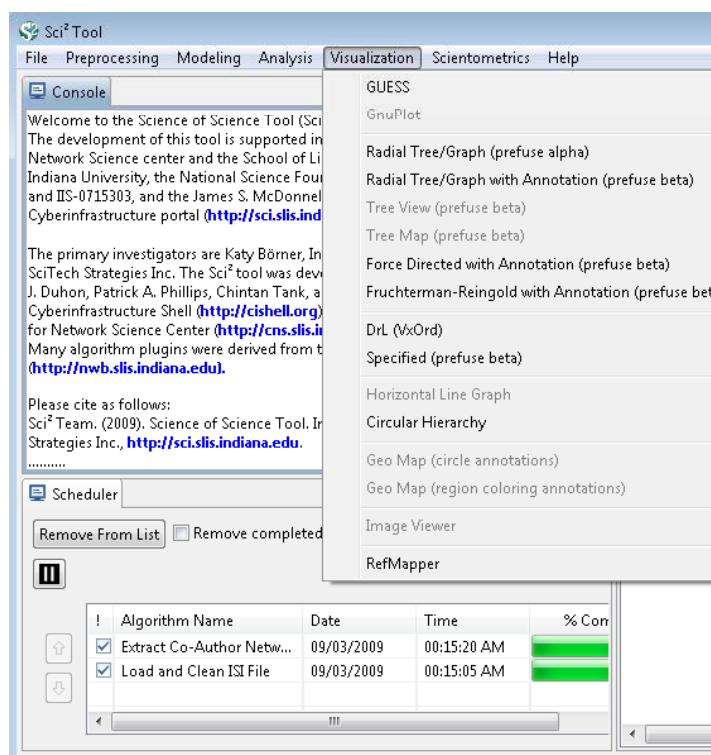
Sci² Tool

File Preprocessing Modeling Analysis Visualization Scientometrics Help

Console

Welcome to the Science of Science Tool (Sci
The development of this tool is supported in
Network Science center and the School of Li
Indiana University, the National Science Fou
and IIS-0715303, and the James S. McDonnel
Cyberinfrastructure portal (http://sci.slis.ind

The primary investigators are Katy Börner, In
SciTech Strategies Inc. The Sci² tool was deve
J. Duhon, Patrick A. Phillips, Chintan Tank, a
Cyberinfrastructure Shell (http://cishell.org)
for Network Science Center (http://cns.slis.i
Many algorithm plugins were derived from t
(http://nwb.slis.indiana.edu).

Please cite as follows:
Sci² Team. (2009). Science of Science Tool. In
Strategies Inc., http://sci.slis.indiana.edu.
..........

GUESS
GnuPlot
Radial Tree/Graph (prefuse alpha)
Radial Tree/Graph with Annotation (prefuse beta)
Tree View (prefuse beta)
Tree Map (prefuse beta)
Force Directed with Annotation (prefuse beta)
Fruchterman-Reingold with Annotation (prefuse bet
DrL (VxOrd)
Specified (prefuse beta)
Horizontal Line Graph
Circular Hierarchy
Geo Map (circle annotations)
Geo Map (region coloring annotations)
Image Viewer
RefMapper

Scheduler

Remove From List Remove completed

| ! | Algorithm Name | Date | Time | % Com |
|---|---|---|---|---|
| ☑ | Extract Co-Author Netw... | 09/03/2009 | 00:15:20 AM | |
| ☑ | Load and Clean ISI File | 09/03/2009 | 00:15:05 AM | |